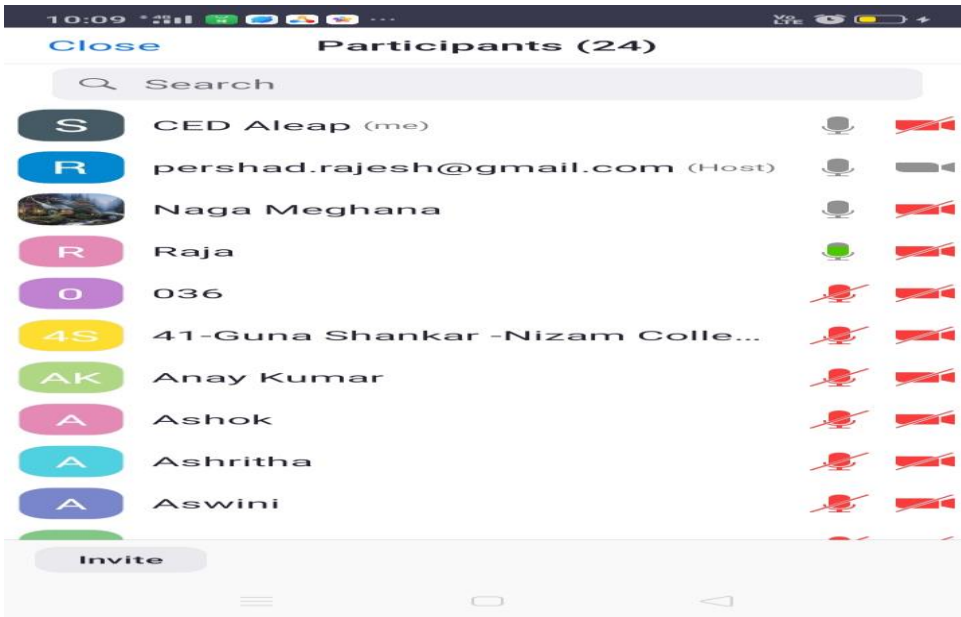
10:09

Close Participants (24)

Search

S CED Aleap (me)

R pershad.rajesh@gmail.com (Host)

Naga Meghana

R Raja

0 036

4S 41-Guna Shankar -Nizam Colle...

AK Anay Kumar

A Ashok

A Ashritha

A Aswini

Invite